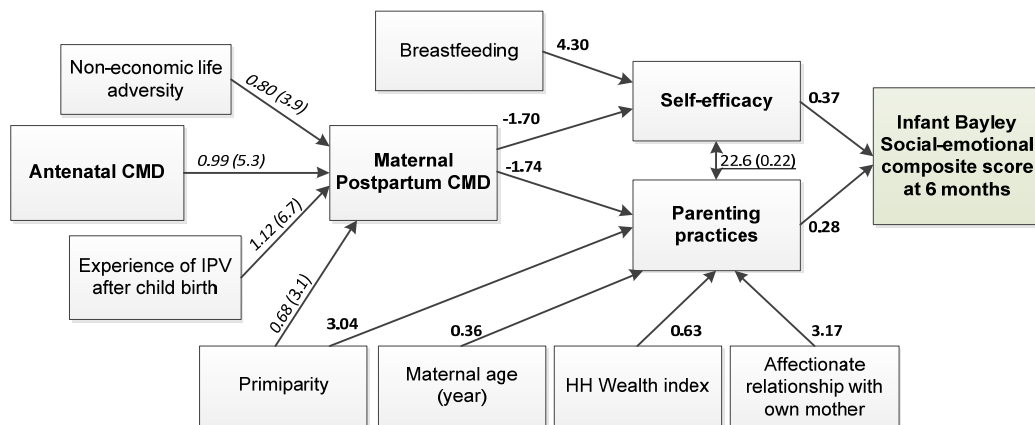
Breastfeeding

4.30

Non-economic life adversity

0.80 (3.9)

Self-efficacy

0.37

Infant Bayley Social-emotional composite score at 6 months

-1.70

Antenatal CMD

0.99 (5.3)

Maternal Postpartum CMD

-1.74

22.6 (0.22)

1.12 (6.7)

Parenting practices

0.28

Experience of IPV after child birth

0.68 (3.1)

3.04

0.36

0.63

3.17

Primiparity

Maternal age (year)

HH Wealth index

Affectionate relationship with own mother